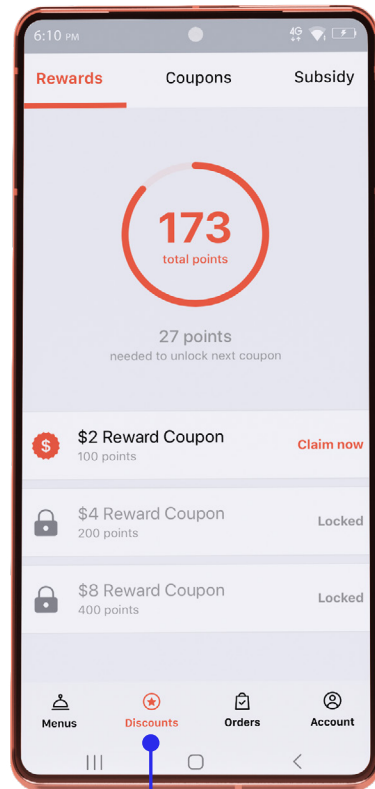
6:10 PM

4G

Rewards

Coupons

Subsidy

173

total points

27 points

needed to unlock next coupon

$

$2 Reward Coupon

100 points

Claim now

$4 Reward Coupon

200 points

Locked

$8 Reward Coupon

400 points

Locked

Menus

Discounts

Orders

Account